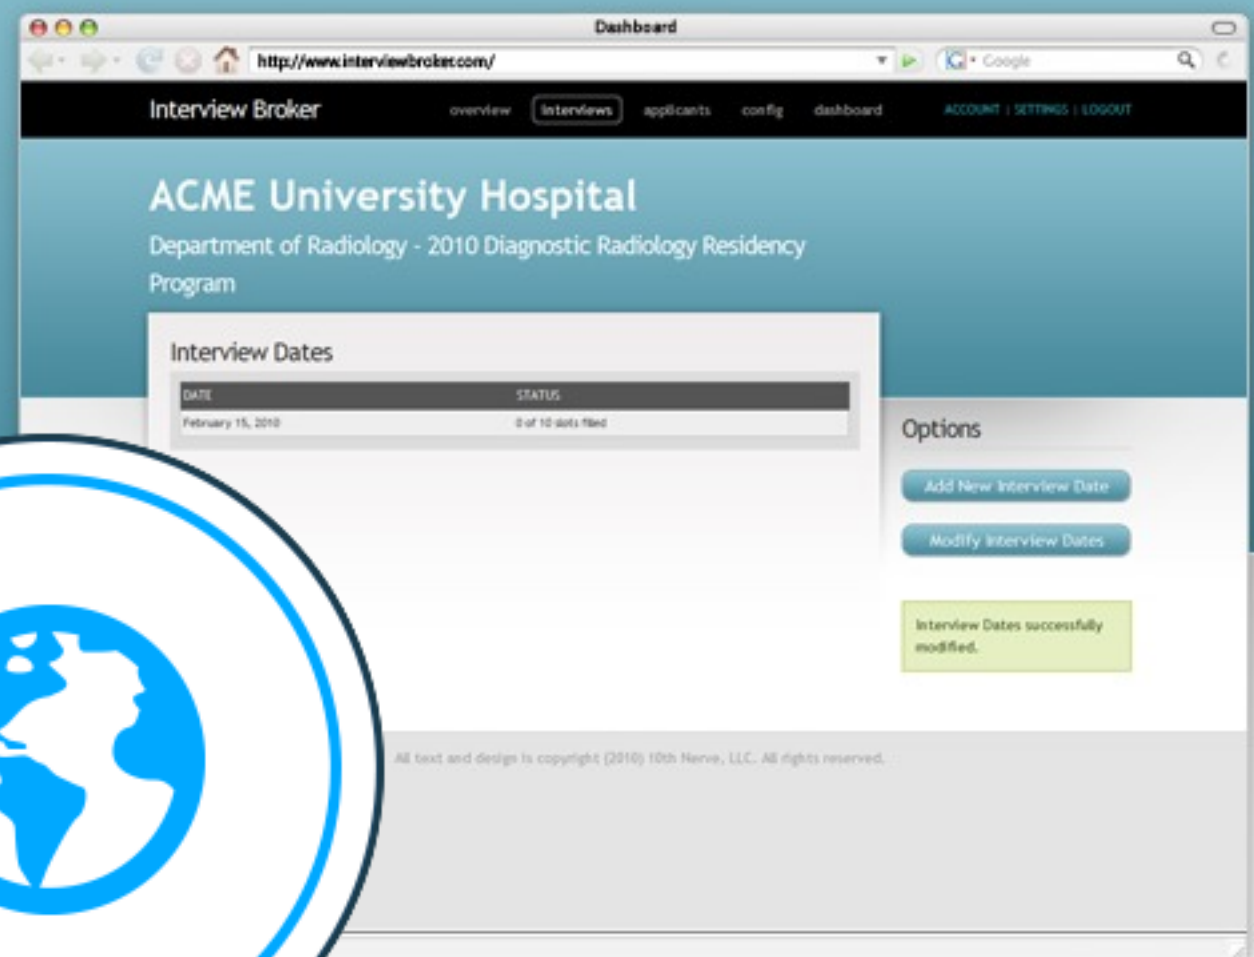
Dashboard

http://www.interviewbroker.com/

Google

Interview Broker

overview interviews applicants config dashboard

ACCOUNT | SETTINGS | LOGOUT

ACME University Hospital

Department of Radiology - 2010 Diagnostic Radiology Residency Program

Interview Dates

| DATE | STATUS |
|---|---|
| February 15, 2010 | 0 of 10 slots filled |

Options

Add New Interview Date

Modify Interview Dates

Interview Dates successfully modified.

All text and design is copyright (2010) 10th Nerve, LLC. All rights reserved.